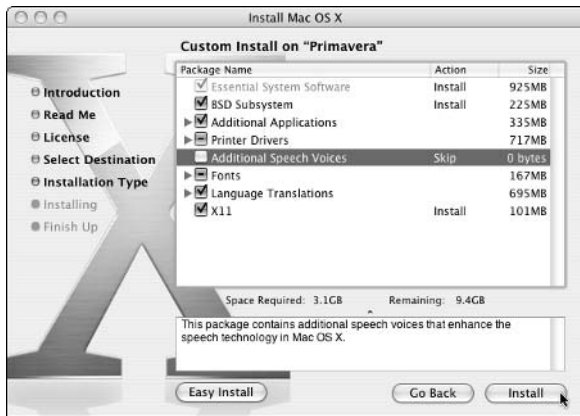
Install Mac OS X

Custom Install on "Primavera"

Introduction
Read Me
License
Select Destination
Installation Type
Installing
Finish Up

| Package Name | Action | Size |
|---|---|---|
| Essential System Software | Install | 925MB |
| BSD Subsystem | Install | 225MB |
| Additional Applications | | 335MB |
| Printer Drivers | | 717MB |
| Additional Speech Voices | Skip | 0 bytes |
| Fonts | | 167MB |
| Language Translations | | 695MB |
| X11 | Install | 101MB |

Space Required: 3.1GB Remaining: 9.4GB

This package contains additional speech voices that enhance the speech technology in Mac OS X.

Easy Install
Go Back
Install